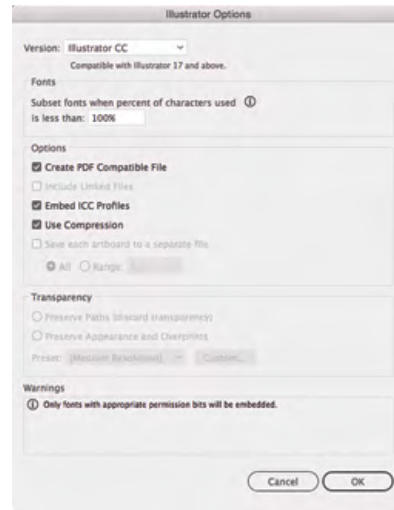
Illustrator Options

Version: Illustrator CC

Compatible with Illustrator 17 and above.

Fonts

Subset fonts when percent of characters used ⓘ is less than: 100%

Options

Create PDF Compatible File

Include Linked Files

Embed ICC Profiles

Use Compression

Save each artboard to a separate file

All Range:

Transparency

Preserve Paths (discard transparency)

Preserve Appearance and Overprints

Preset: [Medium Resolution] Custom...

Warnings

ⓘ Only fonts with appropriate permission bits will be embedded.

Cancel OK